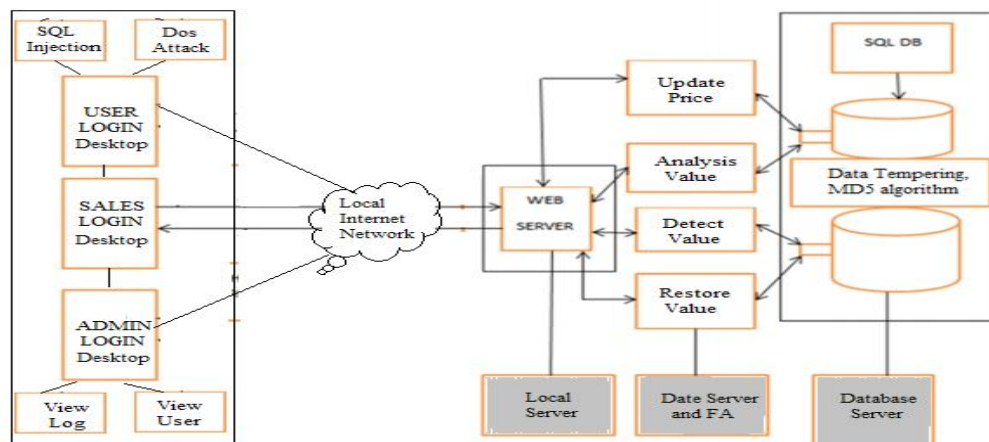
SQL Injection

Dos Attack

USER LOGIN Desktop

SALES LOGIN Desktop

ADMIN LOGIN Desktop

View Log

View User

Local Internet Network

WEB SERVER

Update Price

Analysis Value

Detect Value

Restore Value

SQL DB

Data Tempering, MD5 algorithm

Local Server

Date Server and FA

Database Server